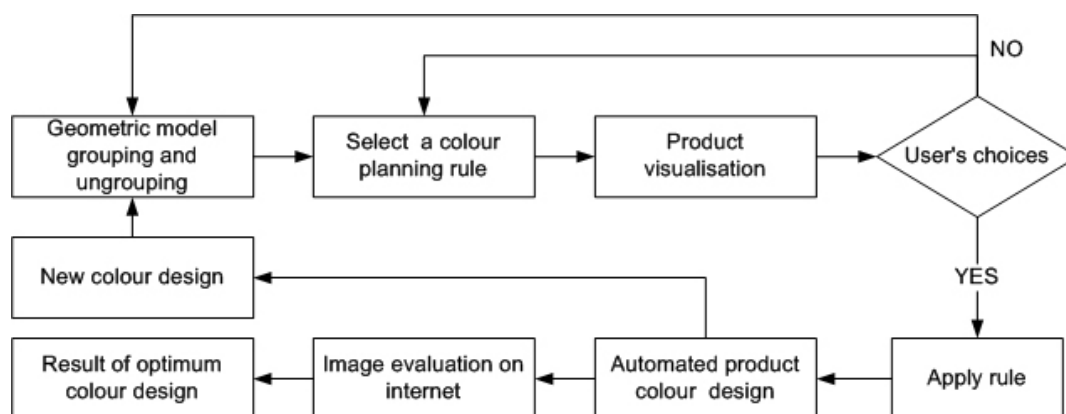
NO

Geometric model grouping and ungrouping

Select a colour planning rule

Product visualisation

User's choices

New colour design

YES

Result of optimum colour design

Image evaluation on internet

Automated product colour design

Apply rule